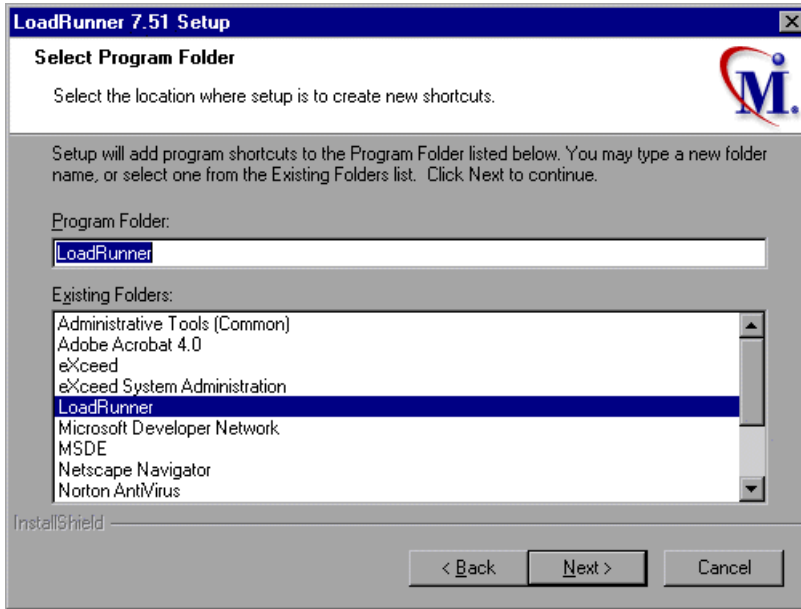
LoadRunner 7.51 Setup

Select Program Folder

Select the location where setup is to create new shortcuts.

M.

Setup will add program shortcuts to the Program Folder listed below. You may type a new folder name, or select one from the Existing Folders list. Click Next to continue.

Program Folder:

LoadRunner

Existing Folders:

Administrative Tools (Common)
Adobe Acrobat 4.0
eXceed
eXceed System Administration
LoadRunner
Microsoft Developer Network
MSDE
Netscape Navigator
Norton AntiVirus

InstallShield

< Back

Next >

Cancel